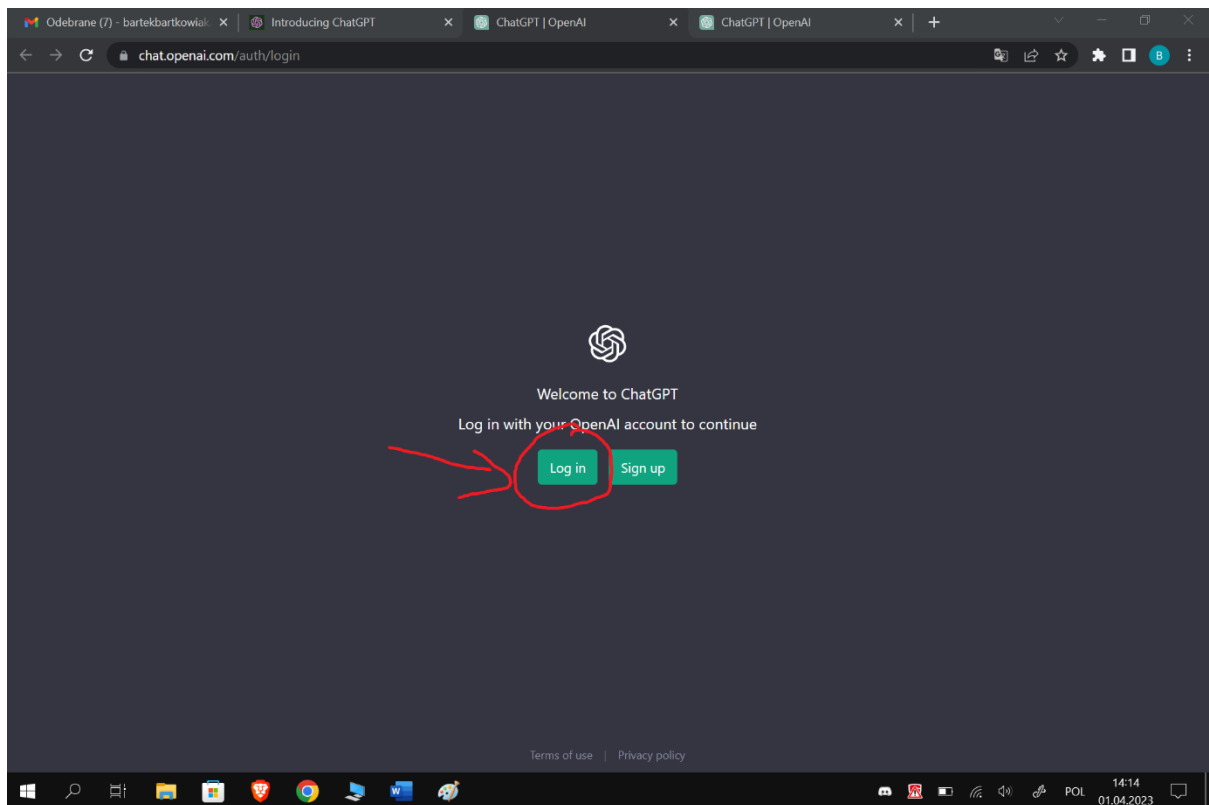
Odebrane (7) - bartekbartkowiak
Introducing ChatGPT
ChatGPT | OpenAI
ChatGPT | OpenAI

chat.openai.com/auth/login

B

Welcome to ChatGPT

Log in with your OpenAI account to continue

Log in
Sign up

Terms of use | Privacy policy

POL
14:14
01.04.2023